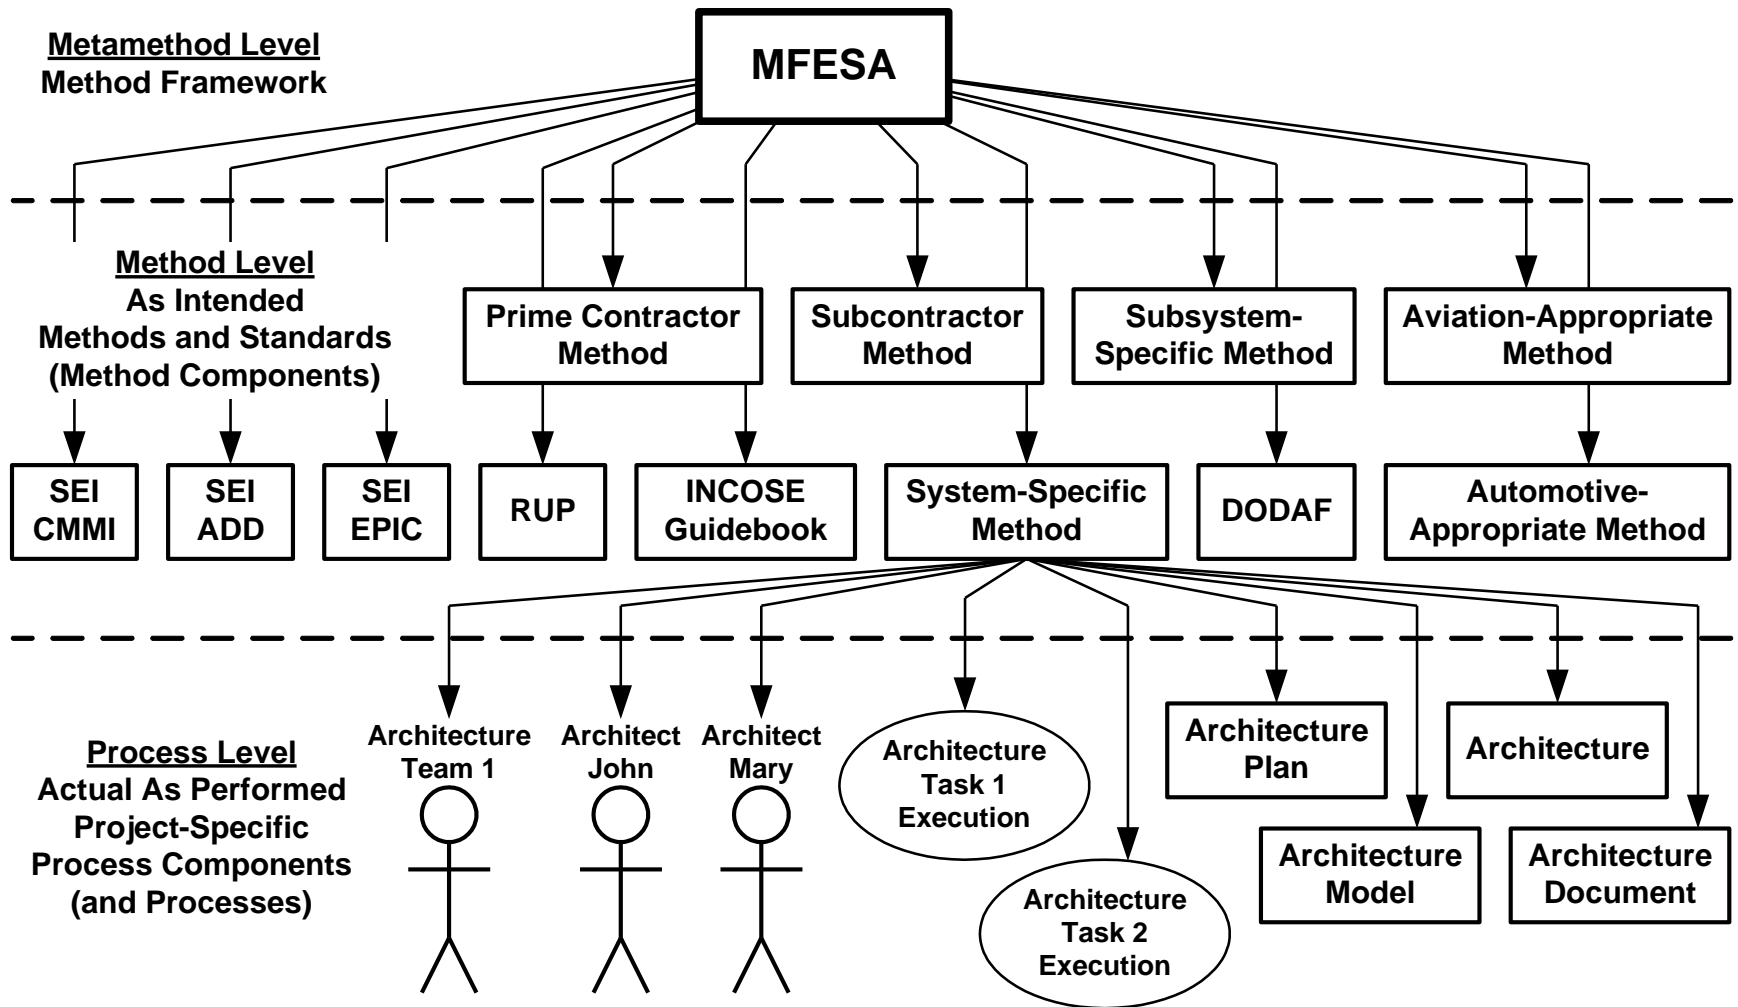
Metamethod Level
Method Framework

MFESA

Method Level
As Intended
Methods and Standards
(Method Components)

Prime Contractor Method

Subcontractor Method

Subsystem-Specific Method

Aviation-Appropriate Method

SEI CMMI

SEI ADD

SEI EPIC

RUP

INCOSE Guidebook

System-Specific Method

DODAF

Automotive-Appropriate Method

Process Level
Actual As Performed
Project-Specific
Process Components
(and Processes)

Architecture Team 1

Architect John

Architect Mary

Architecture Task 1 Execution

Architecture Task 2 Execution

Architecture Plan

Architecture

Architecture Model

Architecture Document